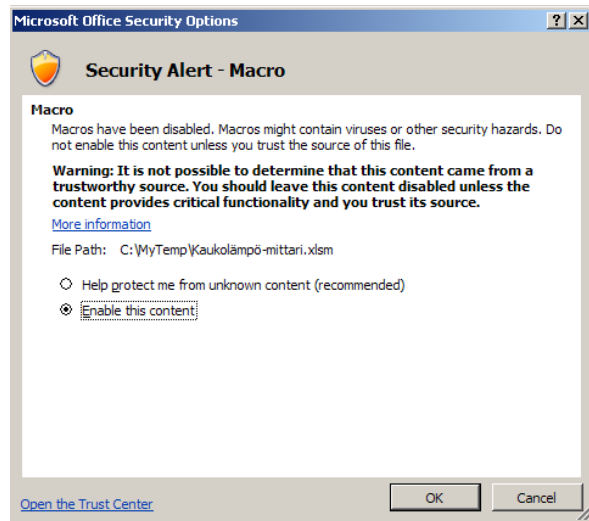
Microsoft Office Security Options

?

X

Security Alert - Macro

Macro

Macros have been disabled. Macros might contain viruses or other security hazards. Do not enable this content unless you trust the source of this file.

Warning: It is not possible to determine that this content came from a trustworthy source. You should leave this content disabled unless the content provides critical functionality and you trust its source.

More information

File Path: C:\MyTemp\Kaukolämpö-mittari.xlsm

Help protect me from unknown content (recommended)

Enable this content

Open the Trust Center

OK

Cancel